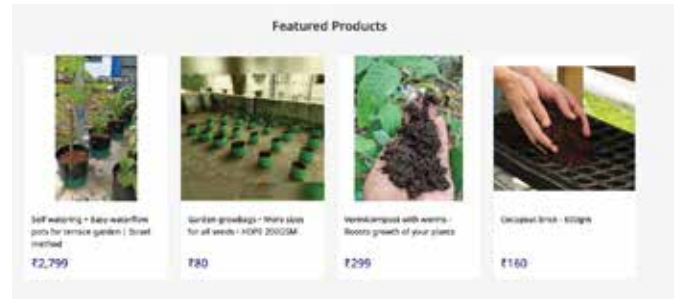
Featured Products

Self watering + Easy waterflow pots for terrace garden | Israel method

₹2,799

Garden growbags • More sizes for all needs • HDPE 200GSM

₹80

Vermicompost with worms - Boosts growth of your plants

₹299

Cocopeat brick - 650gm

₹160